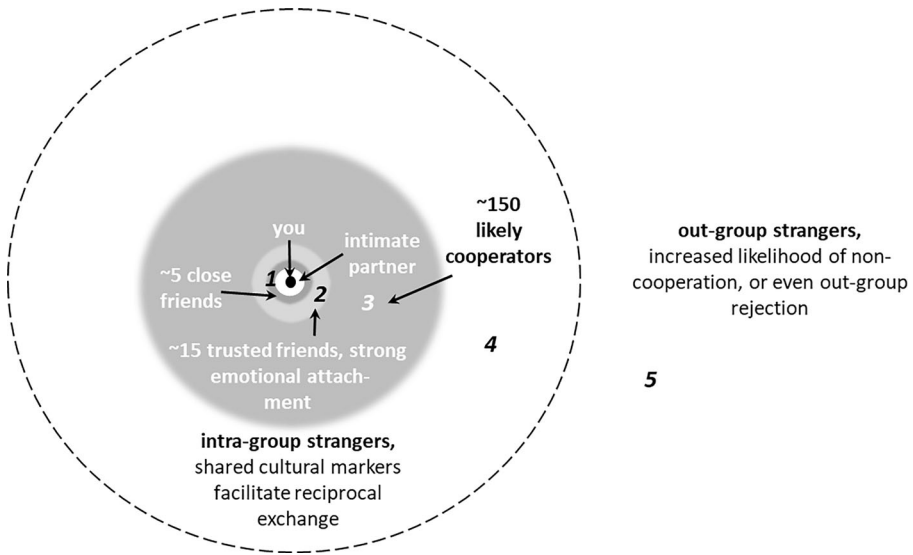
you

intimate partner

~5 close friends

1

2

3

~150 likely cooperators

~15 trusted friends, strong emotional attachment

4

intra-group strangers, shared cultural markers facilitate reciprocal exchange

out-group strangers, increased likelihood of non-cooperation, or even out-group rejection

5